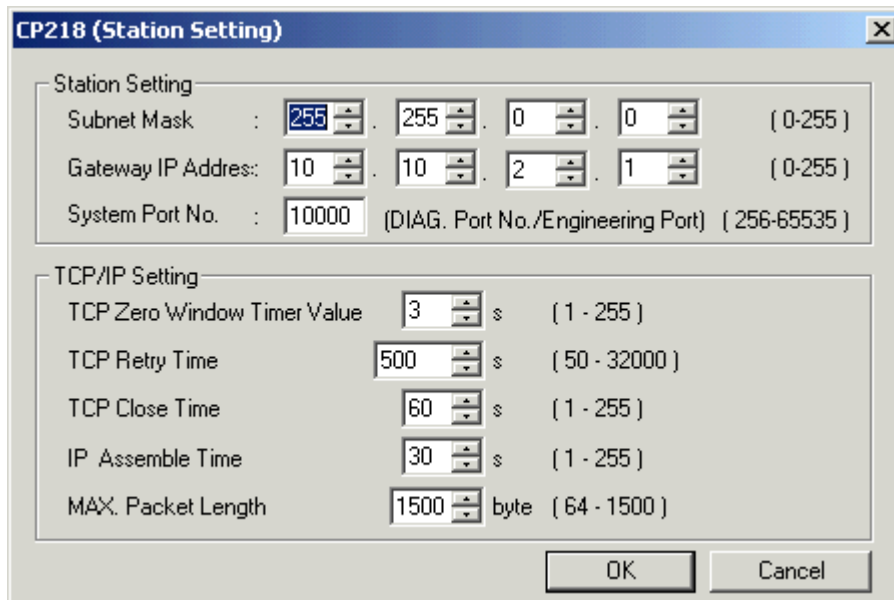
CP218 (Station Setting)

Station Setting

Subnet Mask : 255 . 255 . 0 . 0 ( 0-255 )

Gateway IP Addres: 10 . 10 . 2 . 1 ( 0-255 )

System Port No. : 10000 (DIAG. Port No./Engineering Port) ( 256-65535 )

TCP/IP Setting

TCP Zero Window Timer Value 3 s ( 1 - 255 )

TCP Retry Time 500 s ( 50 - 32000 )

TCP Close Time 60 s ( 1 - 255 )

IP Assemble Time 30 s ( 1 - 255 )

MAX. Packet Length 1500 byte ( 64 - 1500 )

OK

Cancel